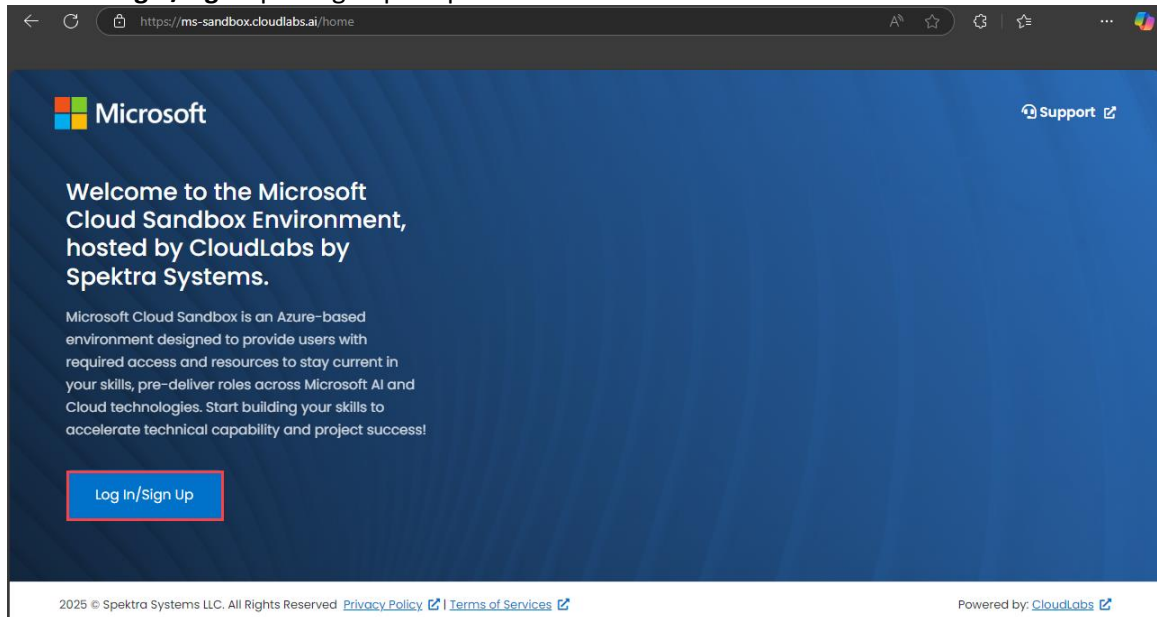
https://ms-sandbox.cloudlabs.ai/home

Microsoft

Support

Welcome to the Microsoft Cloud Sandbox Environment, hosted by CloudLabs by Spektra Systems.

Microsoft Cloud Sandbox is an Azure-based environment designed to provide users with required access and resources to stay current in your skills, pre-deliver roles across Microsoft AI and Cloud technologies. Start building your skills to accelerate technical capability and project success!

Log In/Sign Up

2025 © Spektra Systems LLC. All Rights Reserved Privacy Policy | Terms of Services

Powered by: CloudLabs